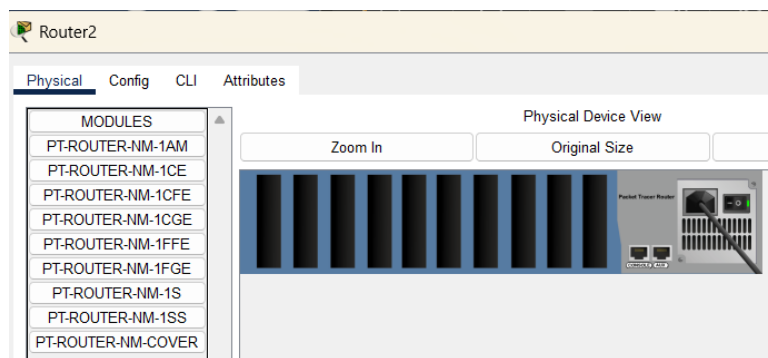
Router2

Physical Config CLI Attributes

MODULES
PT-ROUTER-NM-1AM
PT-ROUTER-NM-1CE
PT-ROUTER-NM-1CFE
PT-ROUTER-NM-1CGE
PT-ROUTER-NM-1FFE
PT-ROUTER-NM-1FGE
PT-ROUTER-NM-1S
PT-ROUTER-NM-1SS
PT-ROUTER-NM-COVER

Physical Device View

Zoom In
Original Size

Packet Tracer Router

CONSOLE AUX